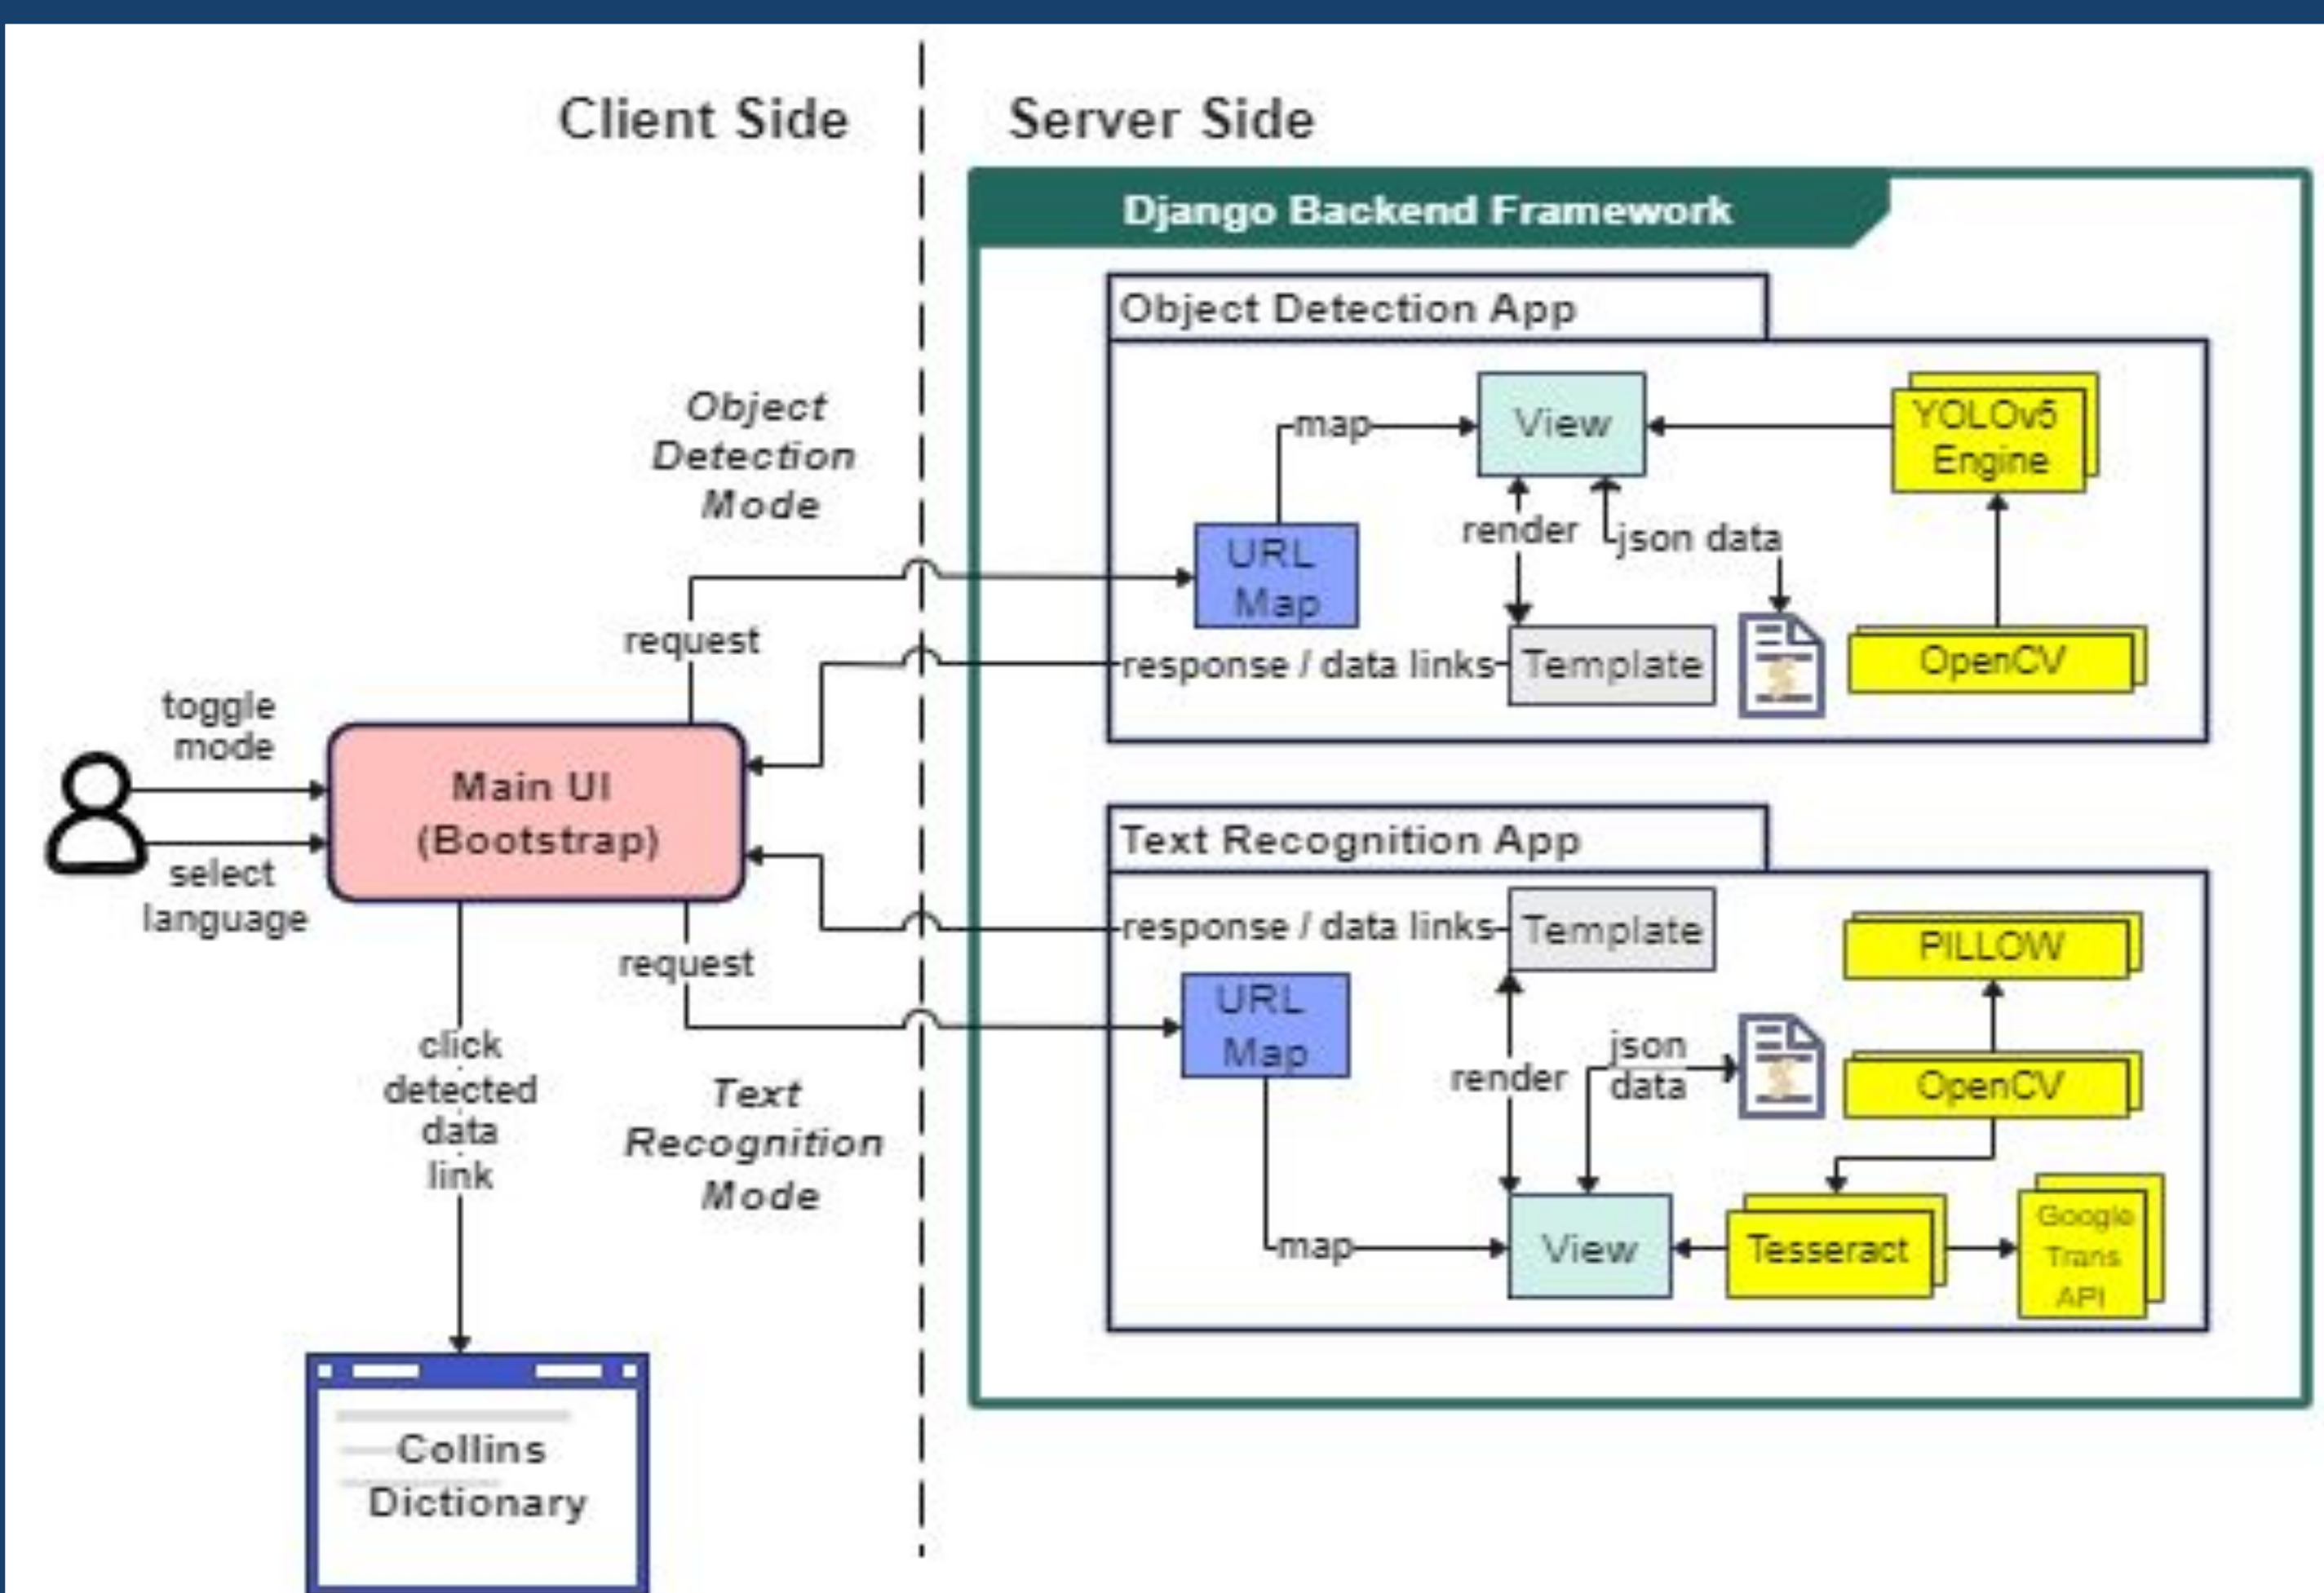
Client Side

Server Side

Django Backend Framework

Object Detection App

map

View

YOLOv5 Engine

URL Map

render

json data

Template

OpenCV

request

response / data links

Object Detection Mode

toggle mode

Main UI (Bootstrap)

select language

Text Recognition App

response / data links

Template

PILLOW

request

URL Map

json data

render

OpenCV

click detected data link

Text Recognition Mode

map

View

Tesseract

Google Trans API

Collins Dictionary